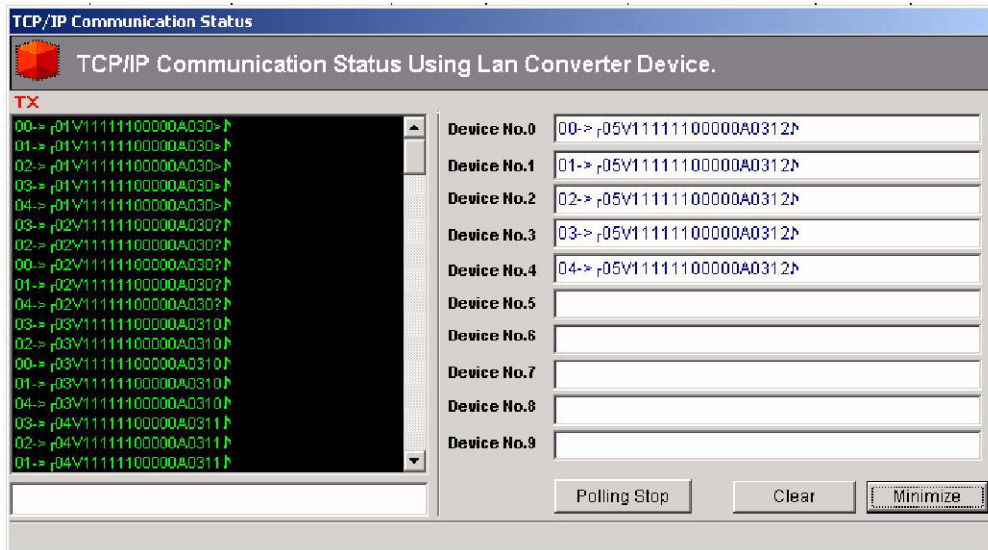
TCP/IP Communication Status

TCP/IP Communication Status Using Lan Converter Device.

TX

00-> ┌01V1111100000A030>Ɲ
01-> ┌01V1111100000A030>Ɲ
02-> ┌01V1111100000A030>Ɲ
03-> ┌01V1111100000A030>Ɲ
04-> ┌01V1111100000A030>Ɲ
03-> ┌02V1111100000A030?Ɲ
02-> ┌02V1111100000A030?Ɲ
00-> ┌02V1111100000A030?Ɲ
01-> ┌02V1111100000A030?Ɲ
04-> ┌02V1111100000A030?Ɲ
03-> ┌03V1111100000A0310Ɲ
02-> ┌03V1111100000A0310Ɲ
00-> ┌03V1111100000A0310Ɲ
01-> ┌03V1111100000A0310Ɲ
04-> ┌03V1111100000A0310Ɲ
03-> ┌04V1111100000A0311Ɲ
02-> ┌04V1111100000A0311Ɲ
01-> ┌04V1111100000A0311Ɲ

Device No.0 00-> ┌05V1111100000A0312Ɲ
Device No.1 01-> ┌05V1111100000A0312Ɲ
Device No.2 02-> ┌05V1111100000A0312Ɲ
Device No.3 03-> ┌05V1111100000A0312Ɲ
Device No.4 04-> ┌05V1111100000A0312Ɲ
Device No.5
Device No.6
Device No.7
Device No.8
Device No.9

Polling Stop Clear Minimize